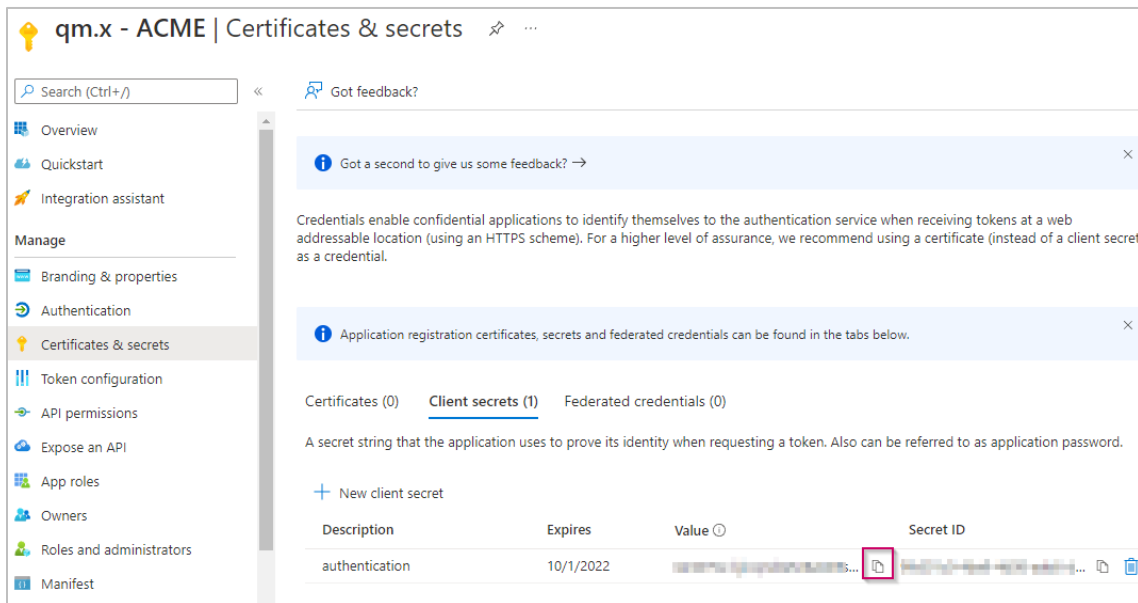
qm.x - ACME | Certificates & secrets

Search (Ctrl+/)

Overview

Quickstart

Integration assistant

Manage

Branding & properties

Authentication

Certificates & secrets

Token configuration

API permissions

Expose an API

App roles

Owners

Roles and administrators

Manifest

Got feedback?

Got a second to give us some feedback? →

Credentials enable confidential applications to identify themselves to the authentication service when receiving tokens at a web addressable location (using an HTTPS scheme). For a higher level of assurance, we recommend using a certificate (instead of a client secret) as a credential.

Application registration certificates, secrets and federated credentials can be found in the tabs below.

Certificates (0) Client secrets (1) Federated credentials (0)

A secret string that the application uses to prove its identity when requesting a token. Also can be referred to as application password.

+ New client secret

| Description | Expires | Value | Secret ID |
|---|---|---|---|
| authentication | 10/1/2022 | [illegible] | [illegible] |